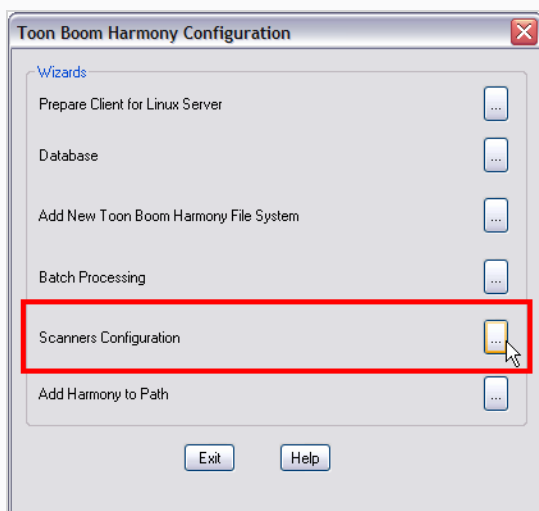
Toon Boom Harmony Configuration

Wizards

Prepare Client for Linux Server ...

Database ...

Add New Toon Boom Harmony File System ...

Batch Processing ...

Scanners Configuration ...

Add Harmony to Path ...

Exit Help